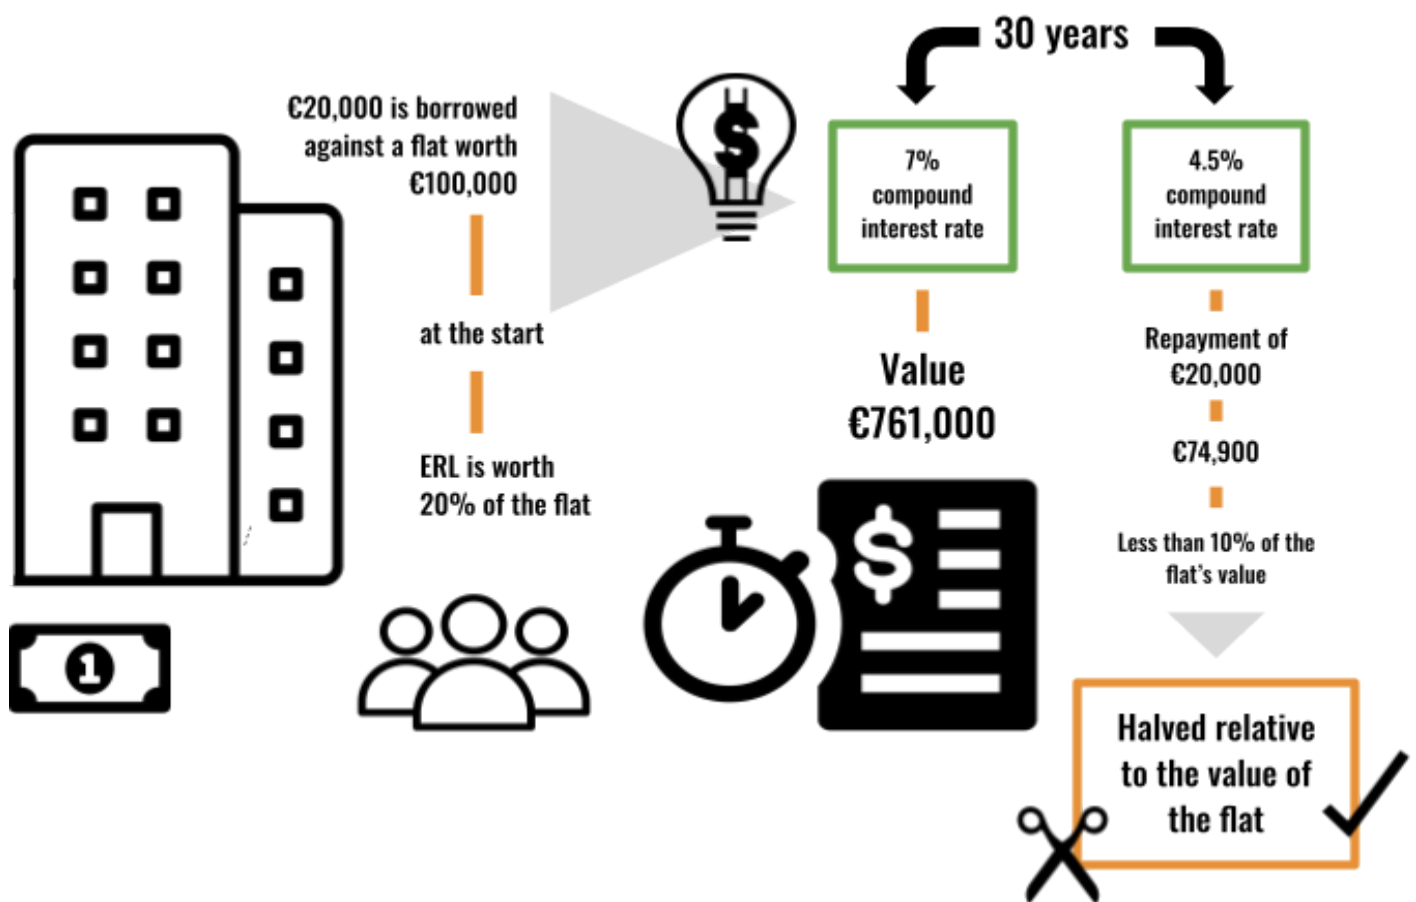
30 years

€20,000 is borrowed against a flat worth €100,000

at the start

ERL is worth 20% of the flat

7% compound interest rate

Value €761,000

4.5% compound interest rate

Repayment of €20,000

€74,900

Less than 10% of the flat's value

Halved relative to the value of the flat